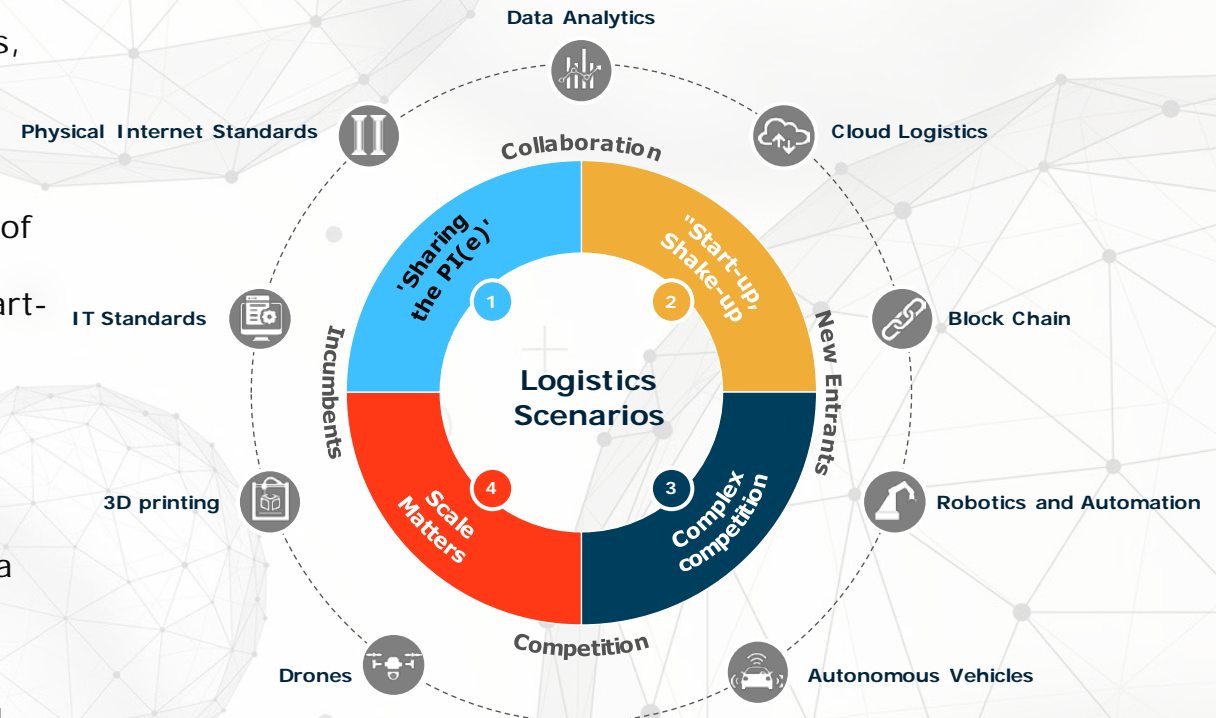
s,

of

art-

a

Data Analytics

Physical Internet Standards

Cloud Logistics

Collaboration

'Sharing the PI(e)'

1

"Start-up, Shake-up"

2

IT Standards

Block Chain

Incumbents

New Entrants

Logistics Scenarios

3D printing

Robotics and Automation

4

Scale Matters

3

Complex competition

Competition

Drones

Autonomous Vehicles